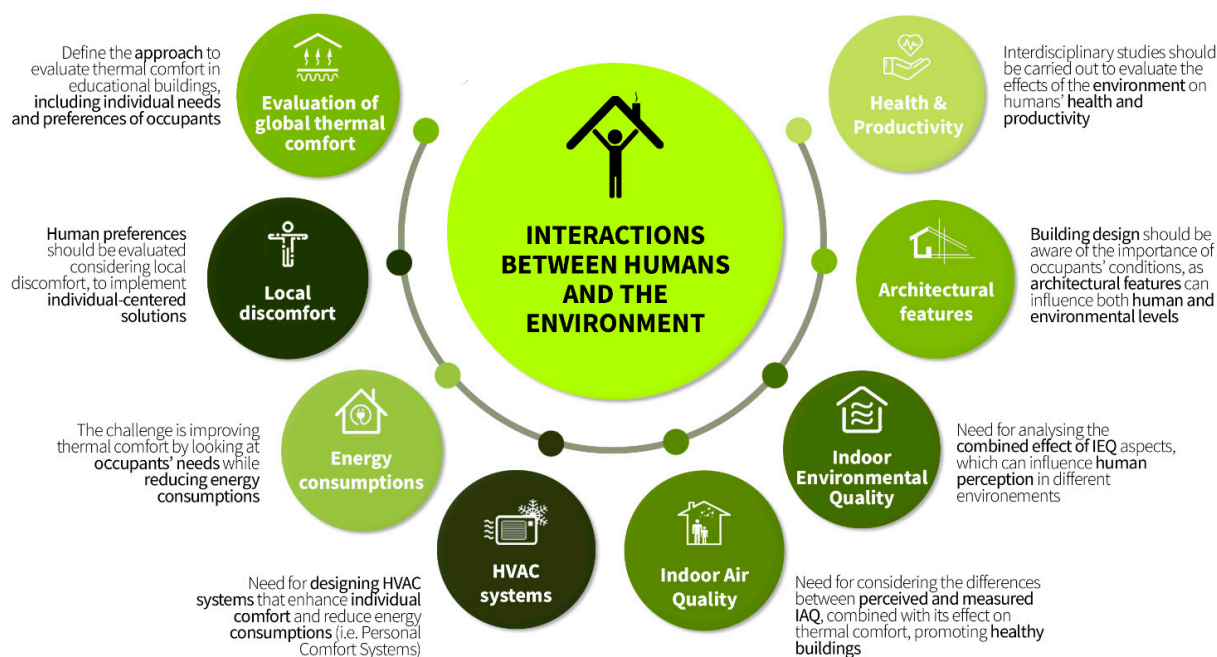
INTERACTIONS BETWEEN HUMANS AND THE ENVIRONMENT

Define the approach to evaluate thermal comfort in educational buildings, including individual needs and preferences of occupants

Evaluation of global thermal comfort

Health & Productivity

Interdisciplinary studies should be carried out to evaluate the effects of the environment on humans' health and productivity

Human preferences should be evaluated considering local discomfort, to implement individual-centered solutions

Local discomfort

Architectural features

Building design should be aware of the importance of occupants' conditions, as architectural features can influence both human and environmental levels

The challenge is improving thermal comfort by looking at occupants' needs while reducing energy consumptions

Energy consumptions

Indoor Environmental Quality

Need for analysing the combined effect of IEQ aspects, which can influence human perception in different environements

HVAC systems

Indoor Air Quality

Need for designing HVAC systems that enhance individual comfort and reduce energy consumptions (i.e. Personal Comfort Systems)

Need for considering the differences between perceived and measured IAQ, combined with its effect on thermal comfort, promoting healthy buildings